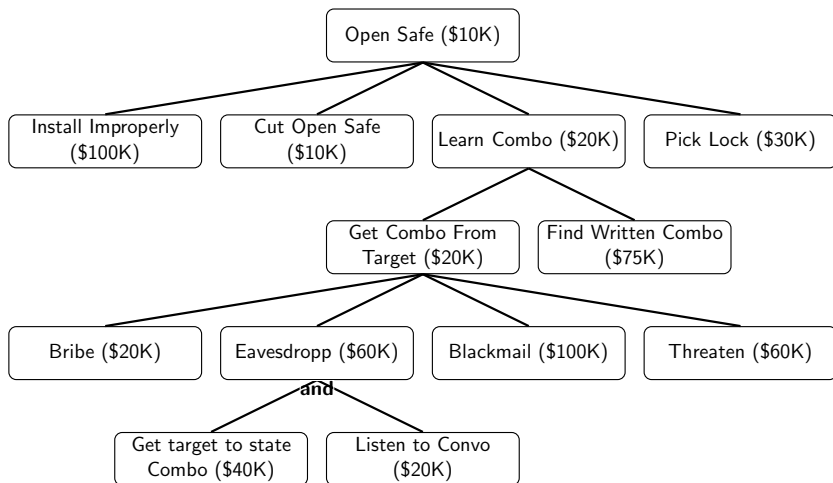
Open Safe (\$10K)

Install Improperly (\$100K)

Cut Open Safe (\$10K)

Learn Combo (\$20K)

Pick Lock (\$30K)

Get Combo From Target (\$20K)

Find Written Combo (\$75K)

Bribe (\$20K)

Eavesdropp (\$60K)

Blackmail (\$100K)

Threaten (\$60K)

and

Get target to state Combo (\$40K)

Listen to Convo (\$20K)